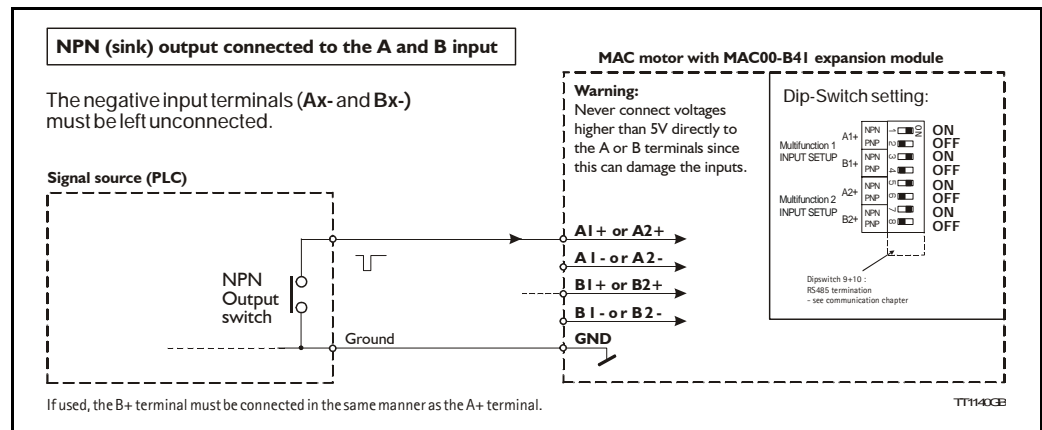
NPN (sink) output connected to the A and B input

MAC motor with MAC00-B41 expansion module

The negative input terminals (Ax- and Bx-) must be left unconnected.

Warning:
Never connect voltages higher than 5V directly to the A or B terminals since this can damage the inputs.

Dip-Switch setting:

Multifunction 1 INPUT SETUP

A1+ NPN 1 ON
PNP 2 OFF
B1+ NPN 3 ON
PNP 4 OFF

Multifunction 2 INPUT SETUP

A2+ NPN 5 ON
PNP 6 OFF
B2+ NPN 7 ON
PNP 8 OFF

ON

Dipswitch 9+10 :
RS485 termination
- see communication chapter

Signal source (PLC)

NPN
Output
switch

Ground

A1+ or A2+
A1- or A2-
B1+ or B2+
B1- or B2-
GND

If used, the B+ terminal must be connected in the same manner as the A+ terminal.

TT1140GB